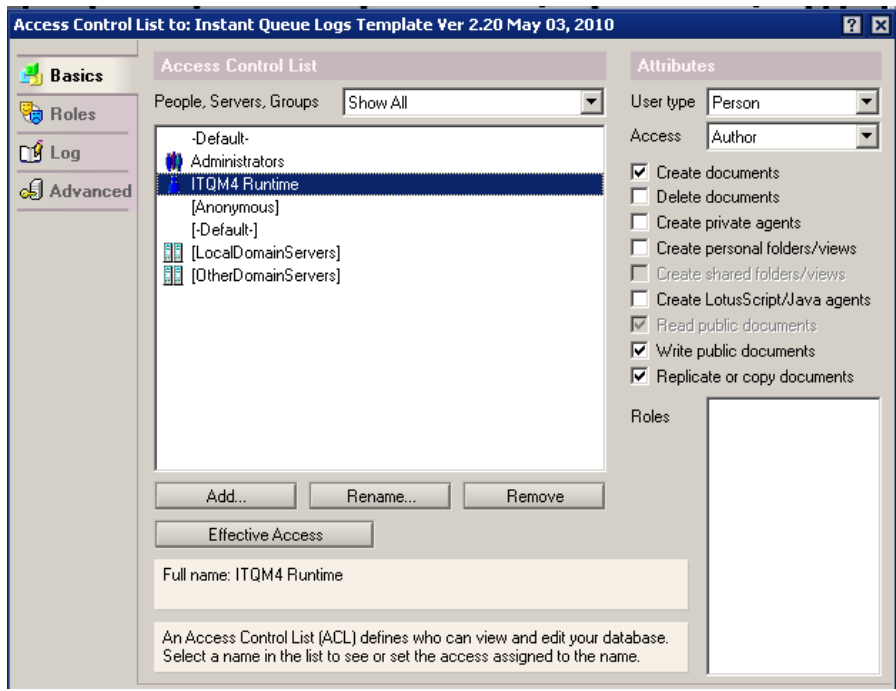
Access Control List to: Instant Queue Logs Template Ver 2.20 May 03, 2010

? X

Basics
Roles
Log
Advanced

Access Control List

People, Servers, Groups
Show All

-Default-
Administrators
ITQM4 Runtime
[Anonymous]
[-Default-]
[LocalDomainServers]
[OtherDomainServers]

Add...
Rename...
Remove

Effective Access

Full name: ITQM4 Runtime

An Access Control List (ACL) defines who can view and edit your database. Select a name in the list to see or set the access assigned to the name.

Attributes

User type
Person

Access
Author

Create documents
Delete documents
Create private agents
Create personal folders/views
Create shared folders/views
Create LotusScript/Java agents
Read public documents
Write public documents
Replicate or copy documents

Roles